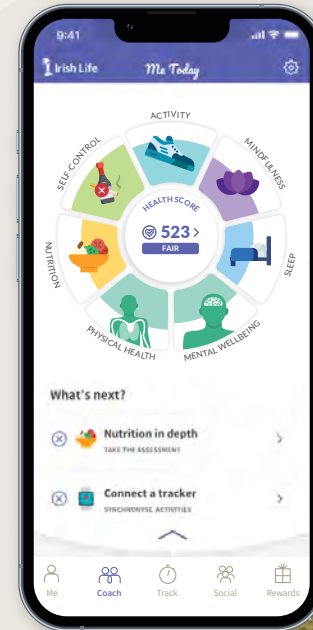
9:41

Irish Life

Me Today

ACTIVITY

MINDFULNESS

SLEEP

MENTAL WELLBEING

PHYSICAL HEALTH

NUTRITION

SELF-CONTROL

HEALTH SCORE

523 >

FAIR

What's next?

Nutrition in depth

TAKE THE ASSESSMENT

Connect a tracker

SYNCHRONISE ACTIVITIES

Me

Coach

Track

Social

Rewards